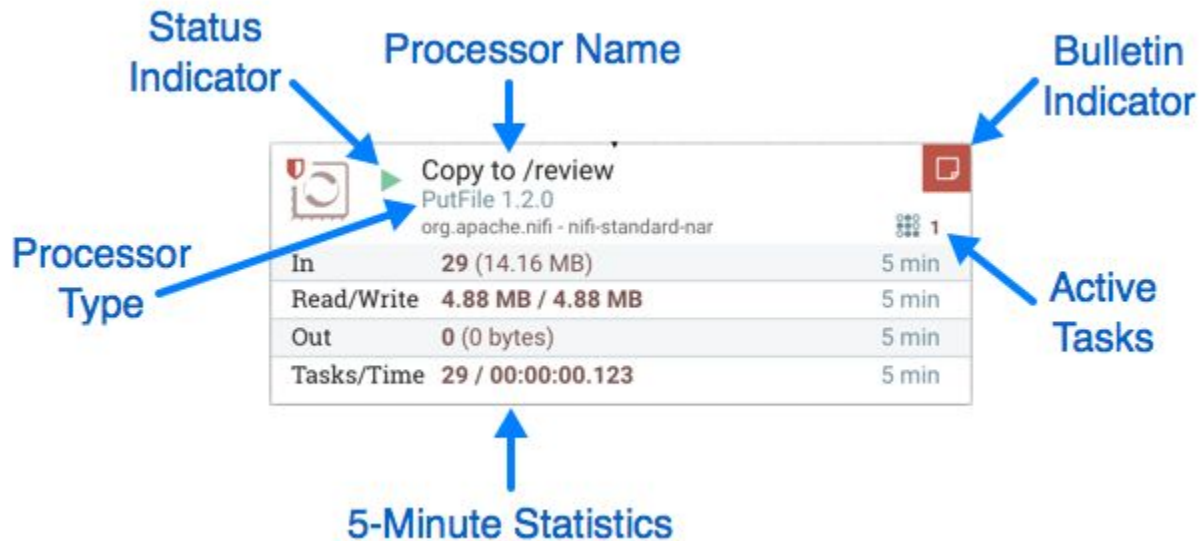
Status Indicator

Processor Name

Bulletin Indicator

Copy to /review
PutFile 1.2.0
org.apache.nifi - nifi-standard-nar

1

Processor Type

Active Tasks

| In | 29 (14.16 MB) | 5 min |
|---|---|---|
| Read/Write | 4.88 MB / 4.88 MB | 5 min |
| Out | 0 (0 bytes) | 5 min |
| Tasks/Time | 29 / 00:00:00.123 | 5 min |

5-Minute Statistics